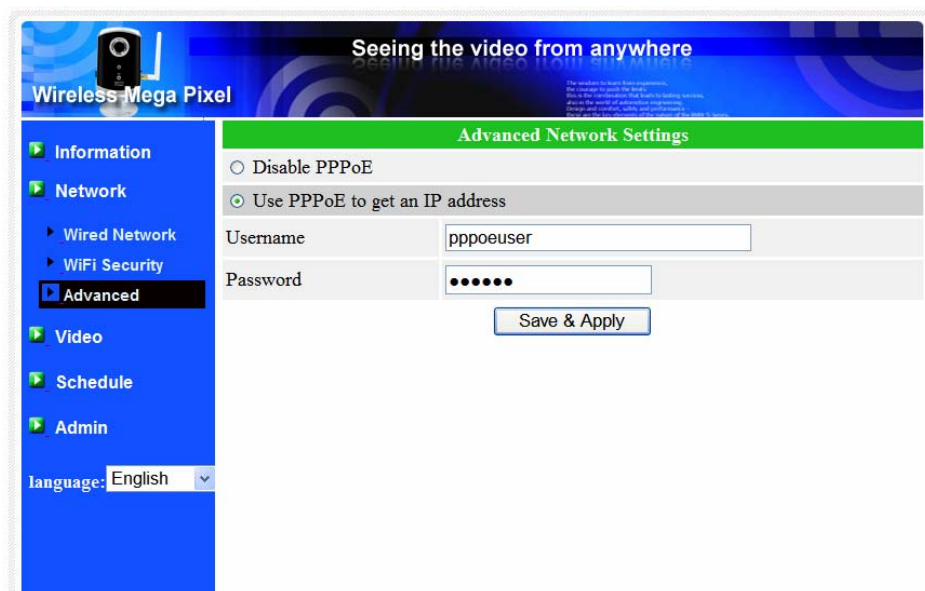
Wireless Mega Pixel

Seeing the video from anywhere

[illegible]

Information

Network

Wired Network

WiFi Security

Advanced

Video

Schedule

Admin

language: English

Advanced Network Settings

○ Disable PPPoE

⊙ Use PPPoE to get an IP address

| Username | pppoeuser |
|---|---|
| Password | •••••• |

Save & Apply